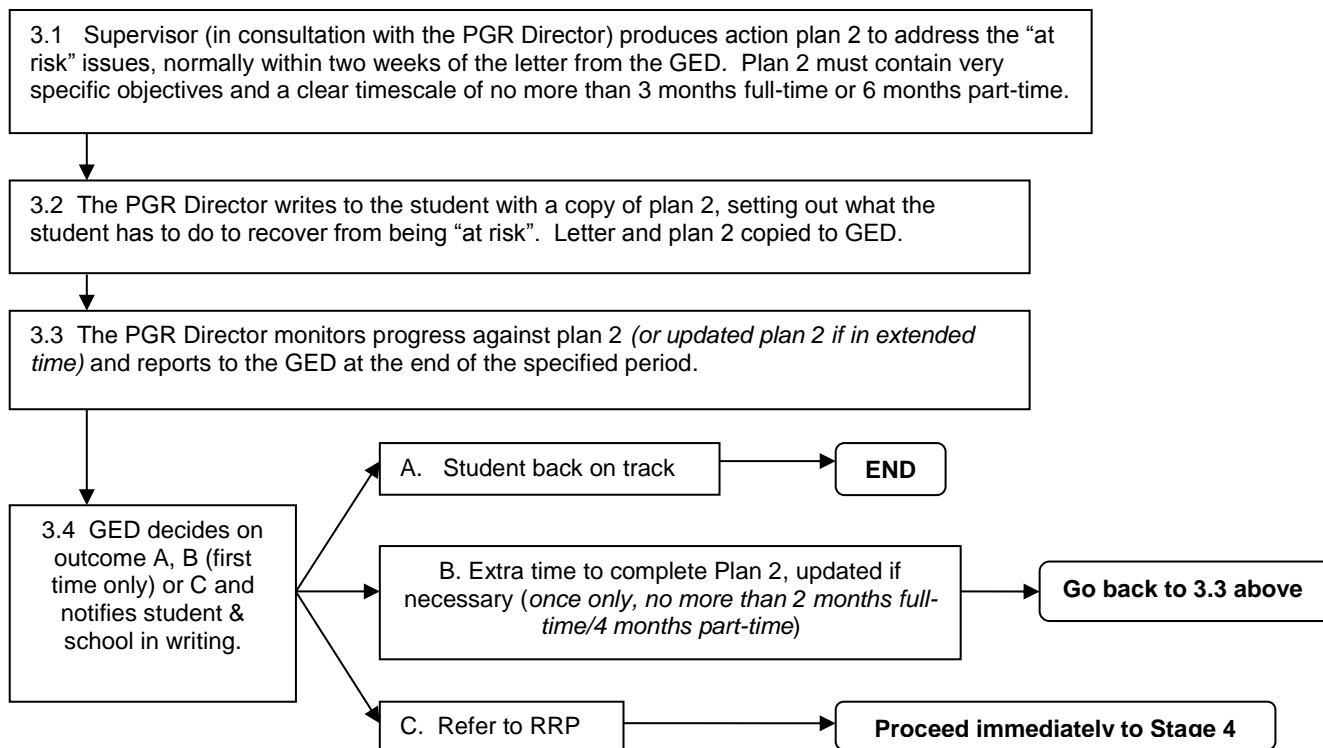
3.1 Supervisor (in consultation with the PGR Director) produces action plan 2 to address the "at risk" issues, normally within two weeks of the letter from the GED. Plan 2 must contain very specific objectives and a clear timescale of no more than 3 months full-time or 6 months part-time.

3.2 The PGR Director writes to the student with a copy of plan 2, setting out what the student has to do to recover from being "at risk". Letter and plan 2 copied to GED.

3.3 The PGR Director monitors progress against plan 2 *(or updated plan 2 if in extended time)* and reports to the GED at the end of the specified period.

3.4 GED decides on outcome A, B (first time only) or C and notifies student & school in writing.

A. Student back on track

**END**

B. Extra time to complete Plan 2, updated if necessary (*once only, no more than 2 months full-time/4 months part-time*)

**Go back to 3.3 above**

C. Refer to RRP

**Proceed immediately to Stage 4**